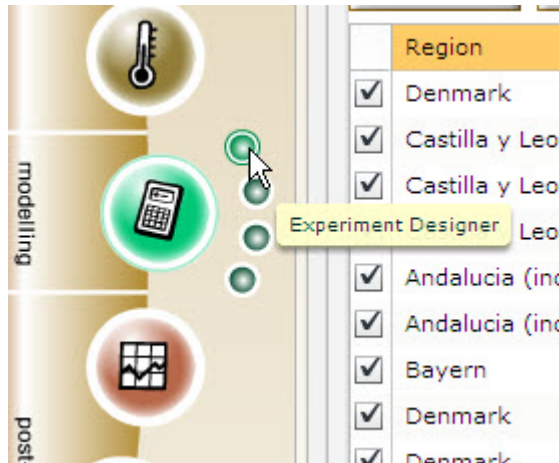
modelling

post

Experiment Designer

| | Region |
|---|---|
| ✓ | Denmark |
| ✓ | Castilla y Leo |
| ✓ | Castilla y Leo |
| ✓ | Leo |
| ✓ | Andalucia (in |
| ✓ | Andalucia (in |
| ✓ | Bayern |
| ✓ | Denmark |
| ✓ | Denmark |